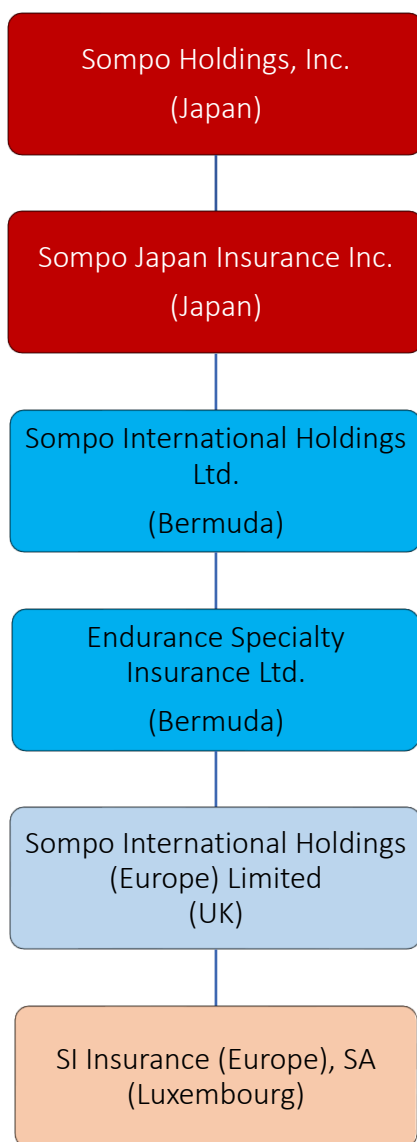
Sompo Holdings, Inc.
(Japan)

Sompo Japan Insurance Inc.
(Japan)

Sompo International Holdings Ltd.
(Bermuda)

Endurance Specialty Insurance Ltd.
(Bermuda)

Sompo International Holdings (Europe) Limited
(UK)

SI Insurance (Europe), SA
(Luxembourg)